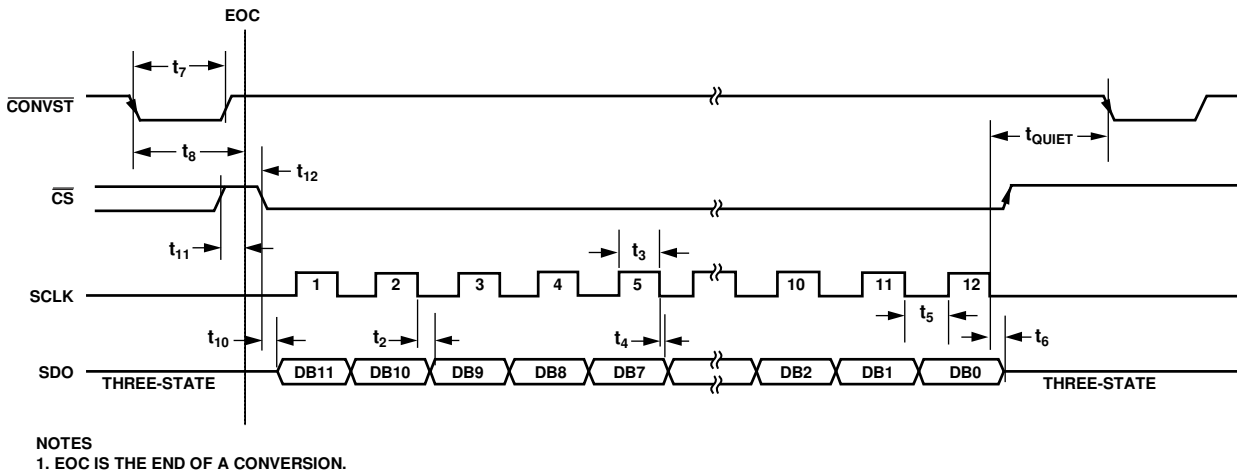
EOC

$t_7$

$\overline{\text{CONVST}}$

$t_8$

$t_{QUIET}$

$t_{12}$

$\overline{\text{CS}}$

$t_{11}$

$t_3$

SCLK

1
2
3
4
5
10
11
12

$t_5$

$t_{10}$

$t_2$

$t_4$

$t_6$

SDO

DB11
DB10
DB9
DB8
DB7
DB2
DB1
DB0

THREE-STATE

THREE-STATE

NOTES
1. EOC IS THE END OF A CONVERSION.